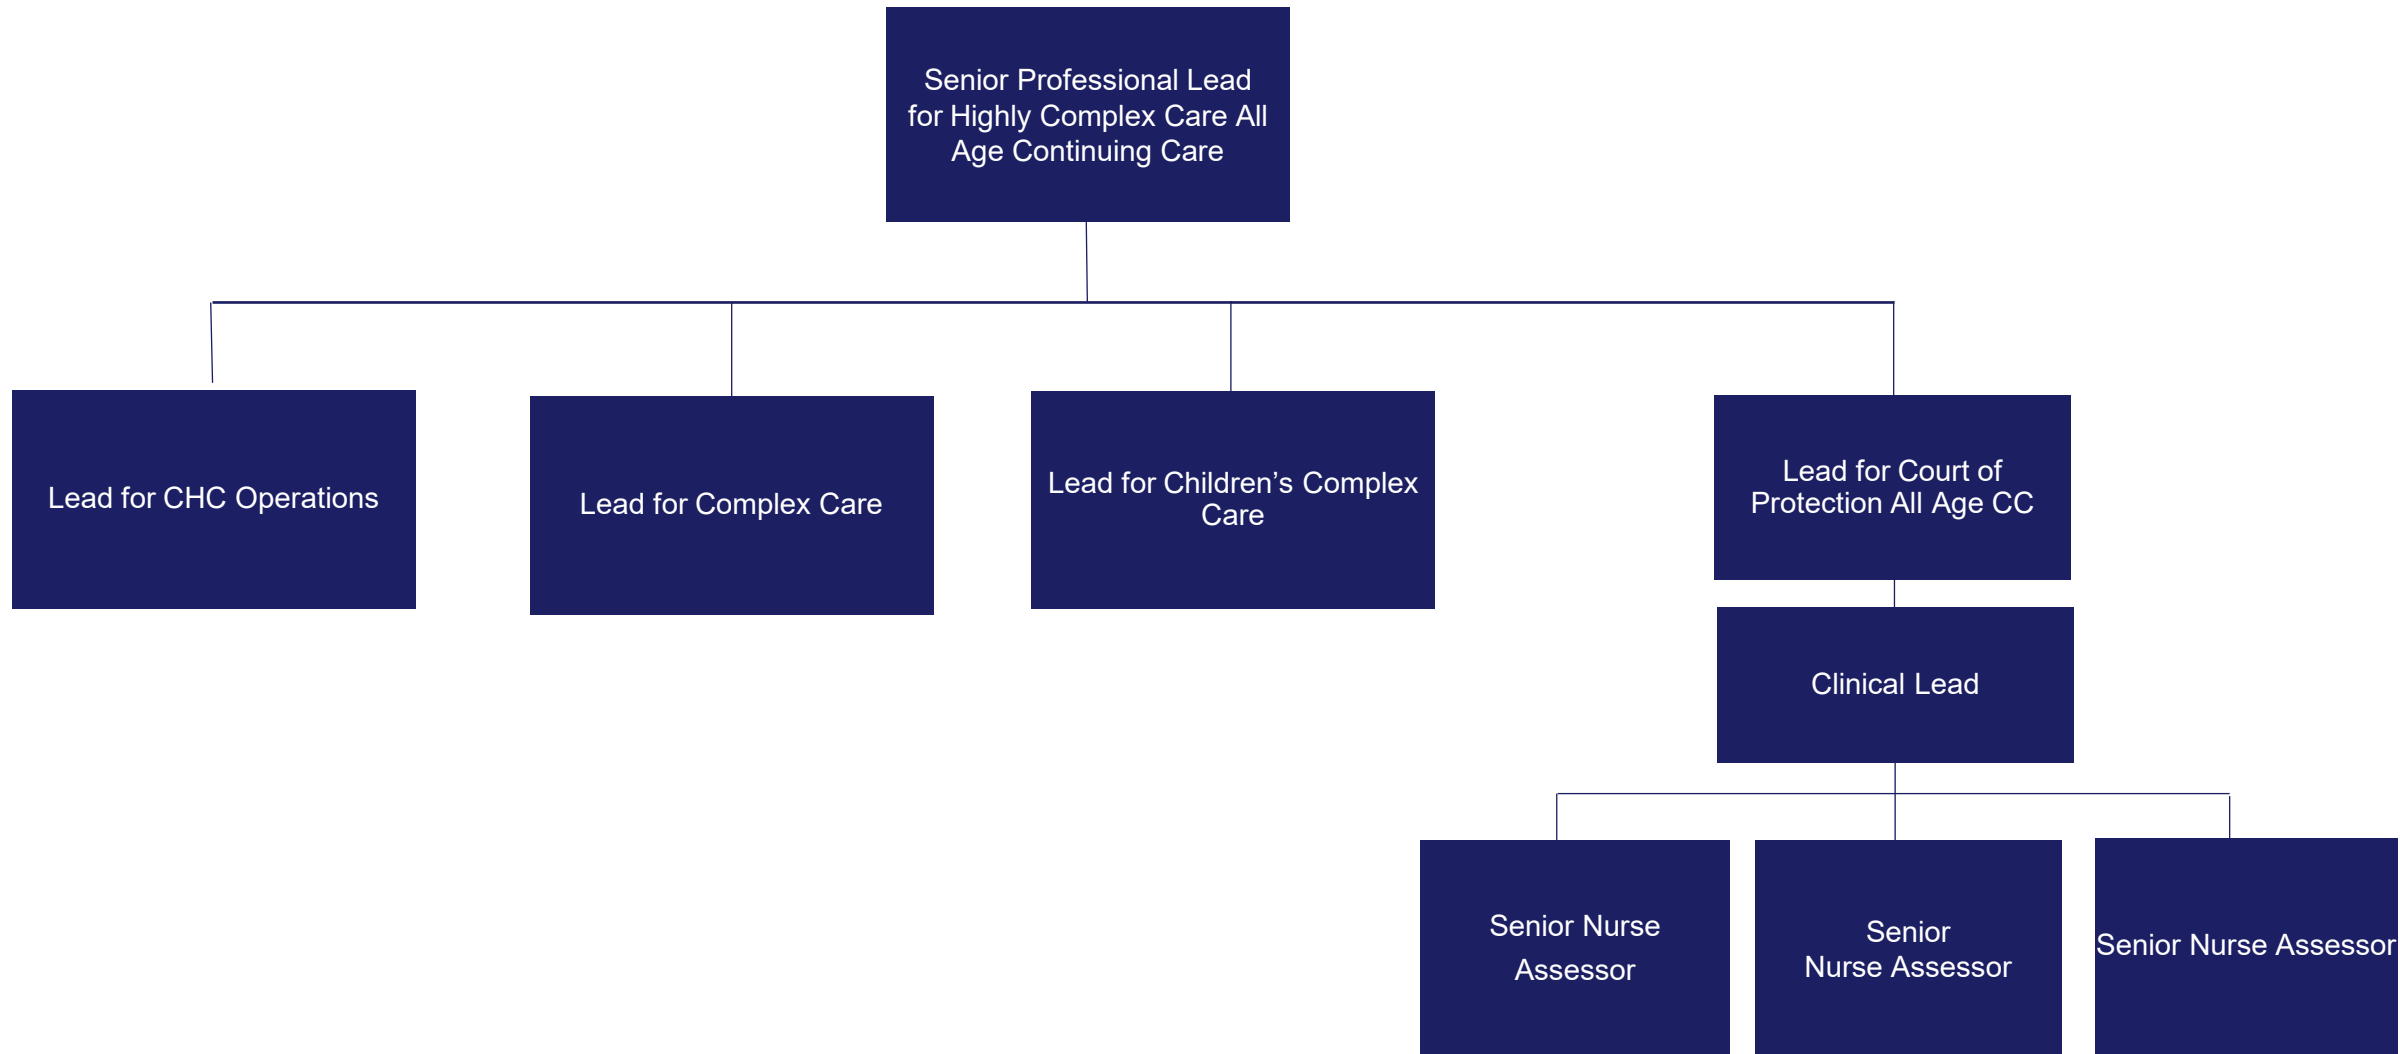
Senior Professional Lead for Highly Complex Care All Age Continuing Care

Lead for CHC Operations

Lead for Complex Care

Lead for Children’s Complex Care

Lead for Court of Protection All Age CC

Clinical Lead

Senior Nurse Assessor

Senior Nurse Assessor

Senior Nurse Assessor